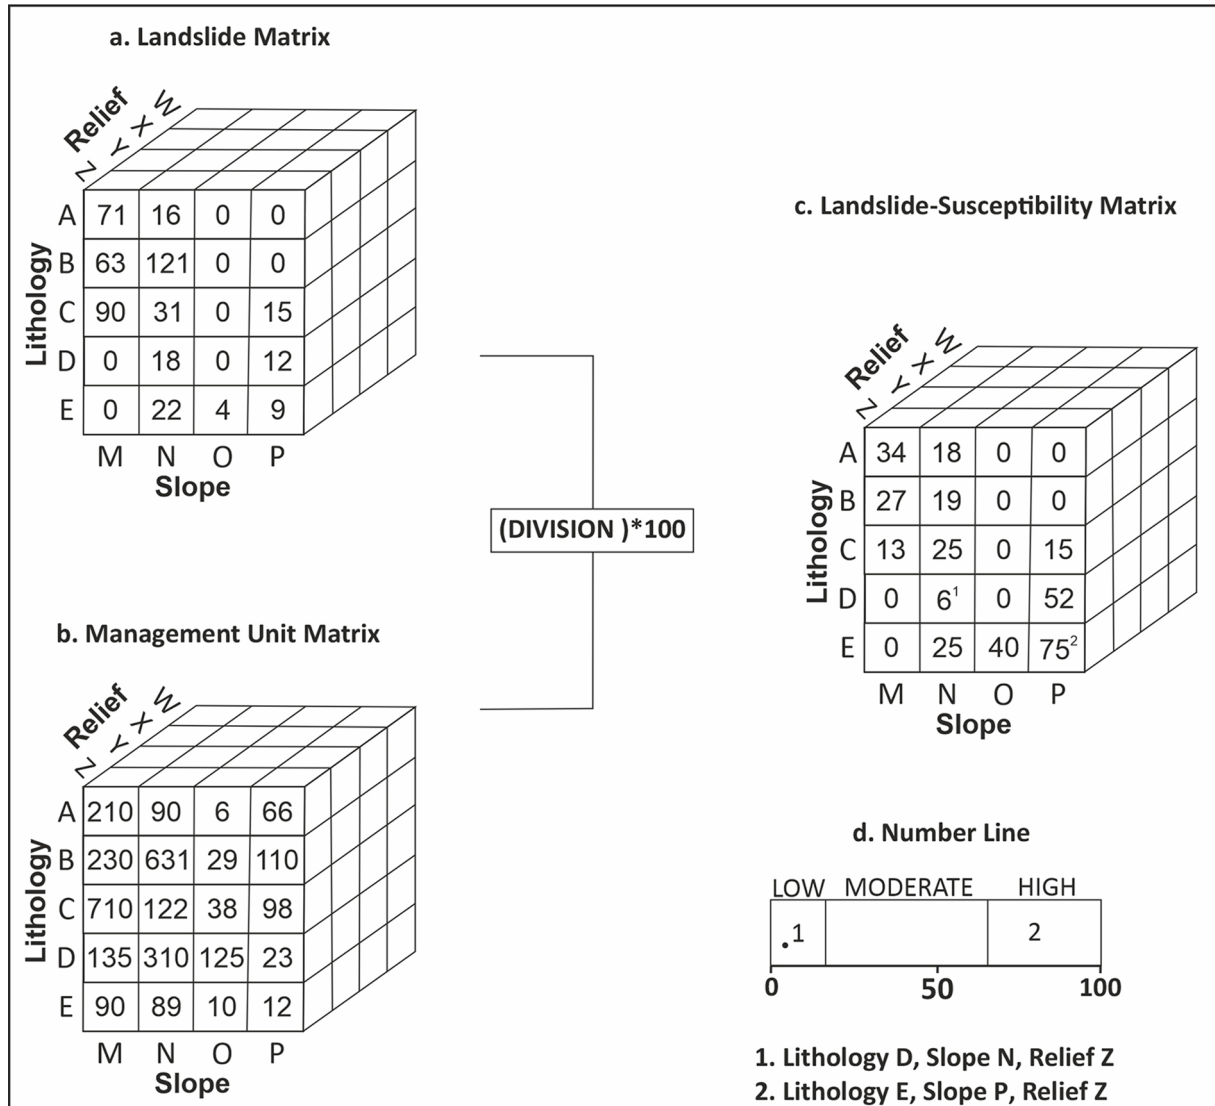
a. Landslide Matrix

Relief
Z Y X W

Lithology

| | M | N | O | P |
|---|---|---|---|---|
| A | 71 | 16 | 0 | 0 |
| B | 63 | 121 | 0 | 0 |
| C | 90 | 31 | 0 | 15 |
| D | 0 | 18 | 0 | 12 |
| E | 0 | 22 | 4 | 9 |

Slope

(DIVISION )*100

b. Management Unit Matrix

Relief
Z Y X W

Lithology

| | M | N | O | P |
|---|---|---|---|---|
| A | 210 | 90 | 6 | 66 |
| B | 230 | 631 | 29 | 110 |
| C | 710 | 122 | 38 | 98 |
| D | 135 | 310 | 125 | 23 |
| E | 90 | 89 | 10 | 12 |

Slope

c. Landslide-Susceptibility Matrix

Relief
Z Y X W

Lithology

| | M | N | O | P |
|---|---|---|---|---|
| A | 34 | 18 | 0 | 0 |
| B | 27 | 19 | 0 | 0 |
| C | 13 | 25 | 0 | 15 |
| D | 0 | $6^1$ | 0 | 52 |
| E | 0 | 25 | 40 | $75^2$ |

Slope

d. Number Line

LOW MODERATE HIGH

1 2

0 50 100

1. Lithology D, Slope N, Relief Z
2. Lithology E, Slope P, Relief Z